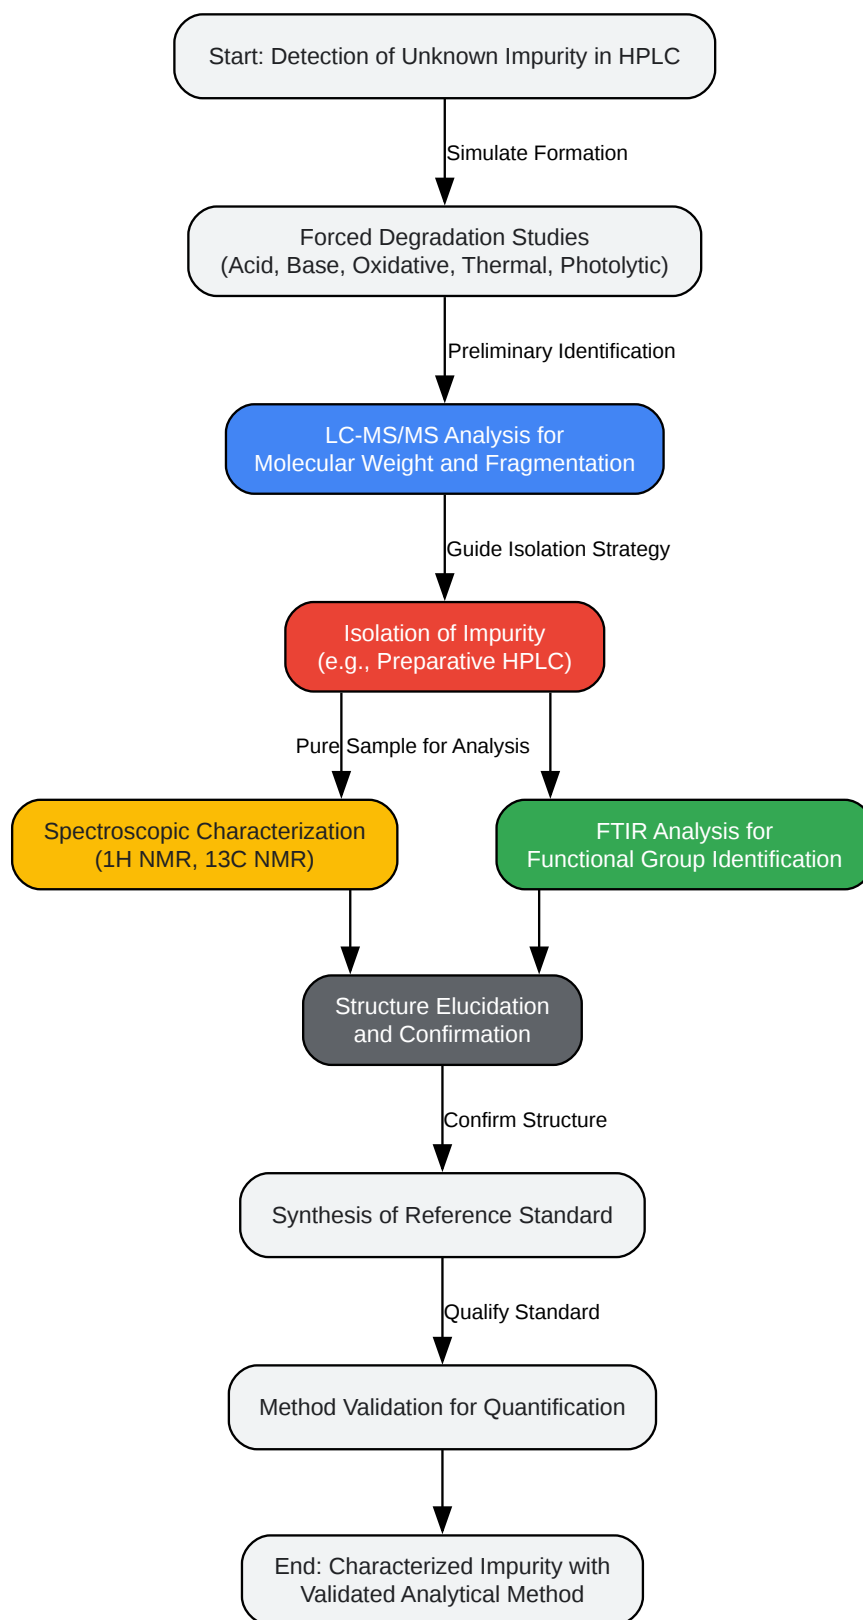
Start: Detection of Unknown Impurity in HPLC

Simulate Formation

Forced Degradation Studies
(Acid, Base, Oxidative, Thermal, Photolytic)

Preliminary Identification

LC-MS/MS Analysis for
Molecular Weight and Fragmentation

Guide Isolation Strategy

Isolation of Impurity
(e.g., Preparative HPLC)

Pure Sample for Analysis

Spectroscopic Characterization
(1H NMR, 13C NMR)

FTIR Analysis for
Functional Group Identification

Structure Elucidation
and Confirmation

Confirm Structure

Synthesis of Reference Standard

Qualify Standard

Method Validation for Quantification

End: Characterized Impurity with
Validated Analytical Method